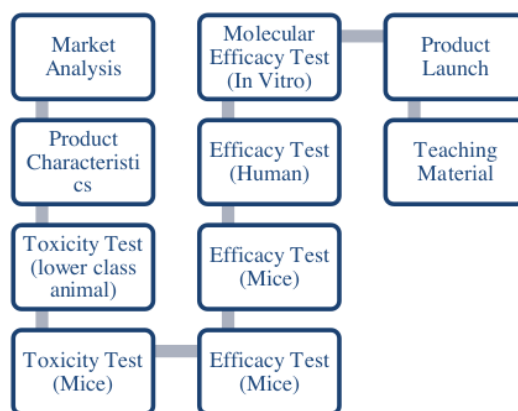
Market Analysis

Product Characteristics

Toxicity Test (lower class animal)

Toxicity Test (Mice)

Efficacy Test (Mice)

Efficacy Test (Mice)

Efficacy Test (Human)

Molecular Efficacy Test (In Vitro)

Product Launch

Teaching Material